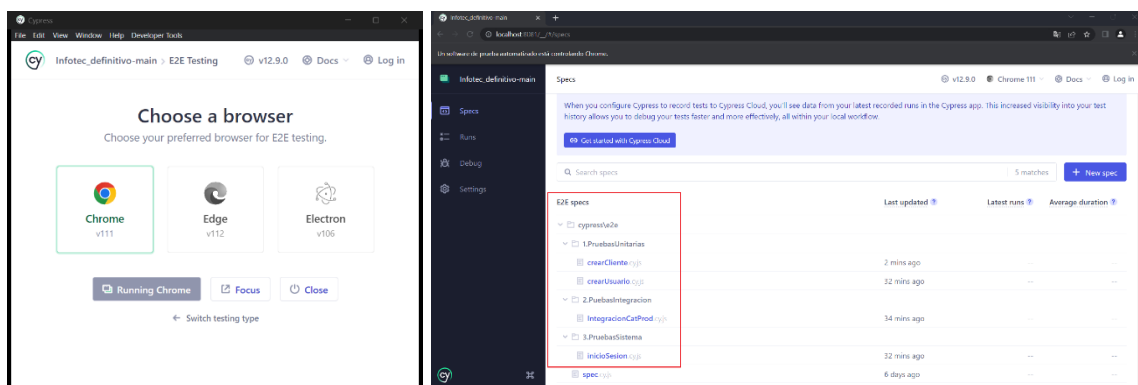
Cypress
File Edit View Window Help Developer Tools
Infotec_definitivo-main > E2E Testing
v12.9.0 Docs Log in

Choose a browser
Choose your preferred browser for E2E testing.

Chrome
v111

Edge
v112

Electron
v106

Running Chrome
Focus
Close

← Switch testing type

Infotec_definitivo-main
localhost:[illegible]/__/#/specs
Un software de prueba automatizado está controlando Chrome.

Infotec_definitivo-main
Specs
Runs
Debug
Settings

Specs
v12.9.0 Chrome 111 Docs Log in

When you configure Cypress to record tests to Cypress Cloud, you'll see data from your latest recorded runs in the Cypress app. This increased visibility into your test history allows you to debug your tests faster and more effectively, all within your local workflow.

Get started with Cypress Cloud

Search specs
5 matches
+ New spec

| E2E specs | Last updated | Latest runs | Average duration |
|---|---|---|---|
| cypress\e2e | | | |
| 1.PruebasUnitarias | | | |
| crearCliente.cy.js | 2 mins ago | -- | -- |
| crearUsuario.cy.js | 32 mins ago | -- | -- |
| 2.PuebasIntegracion | | | |
| IntegracionCatProd.cy.js | 34 mins ago | -- | -- |
| 3.PruebasSistema | | | |
| inicioSesion.cy.js | 32 mins ago | -- | -- |
| spec.cy.js | 6 days ago | -- | -- |